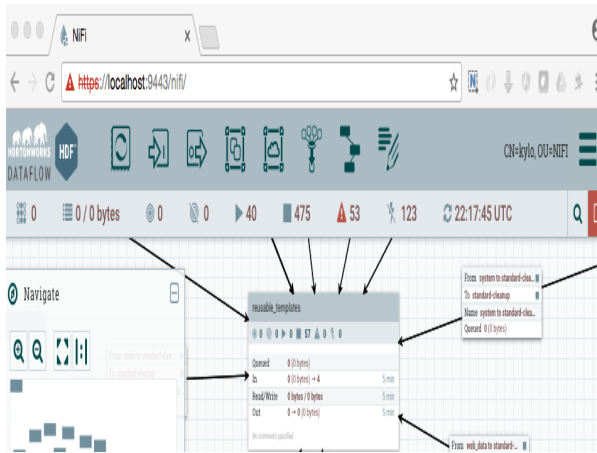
NiFi

https://localhost:9443/nifi/

HORTONWORKS DATAFLOW HDF

CN=kylo, OU=NIFI

0 0 / 0 bytes 0 0 40 475 53 123 22:17:45 UTC

Navigate

From system to standard-clea...
To standard-cleanup
Name system to standard-clea...
Queued 0 (0 bytes)

reusable_templates

0 0 0 0 57 0 0

| | | |
|---|---|---|
| Queued | 0 (0 bytes) | |
| In | 0 (0 bytes) → 4 | 5 min |
| Read/Write | 0 bytes / 0 bytes | 5 min |
| Out | 0 → 0 (0 bytes) | 5 min |

No comments specified

From web_data to standard-...